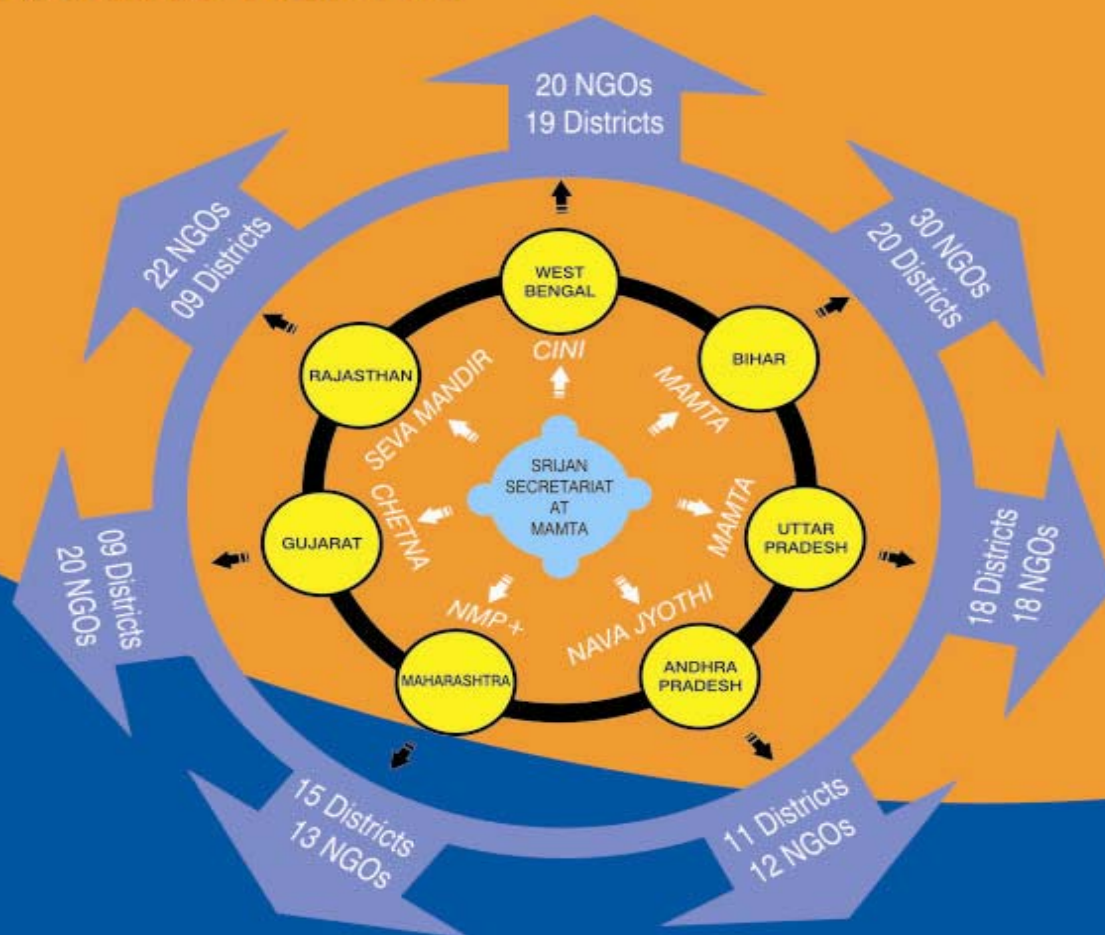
20 NGOs
19 Districts

30 NGOs
20 Districts

18 Districts
18 NGOs

11 Districts
12 NGOs

15 Districts
13 NGOs

09 Districts
20 NGOs

22 NGOs
09 Districts

WEST BENGAL

CINI

BIHAR

MAMTA

UTTAR PRADESH

MAMTA

ANDHRA PRADESH

NAVA JYOTHI

MAHARASHTRA

NMP+

GUJARAT

CHETNA

RAJASTHAN

SEVA MANDIR

SRIJAN SECRETARIAT AT MAMTA